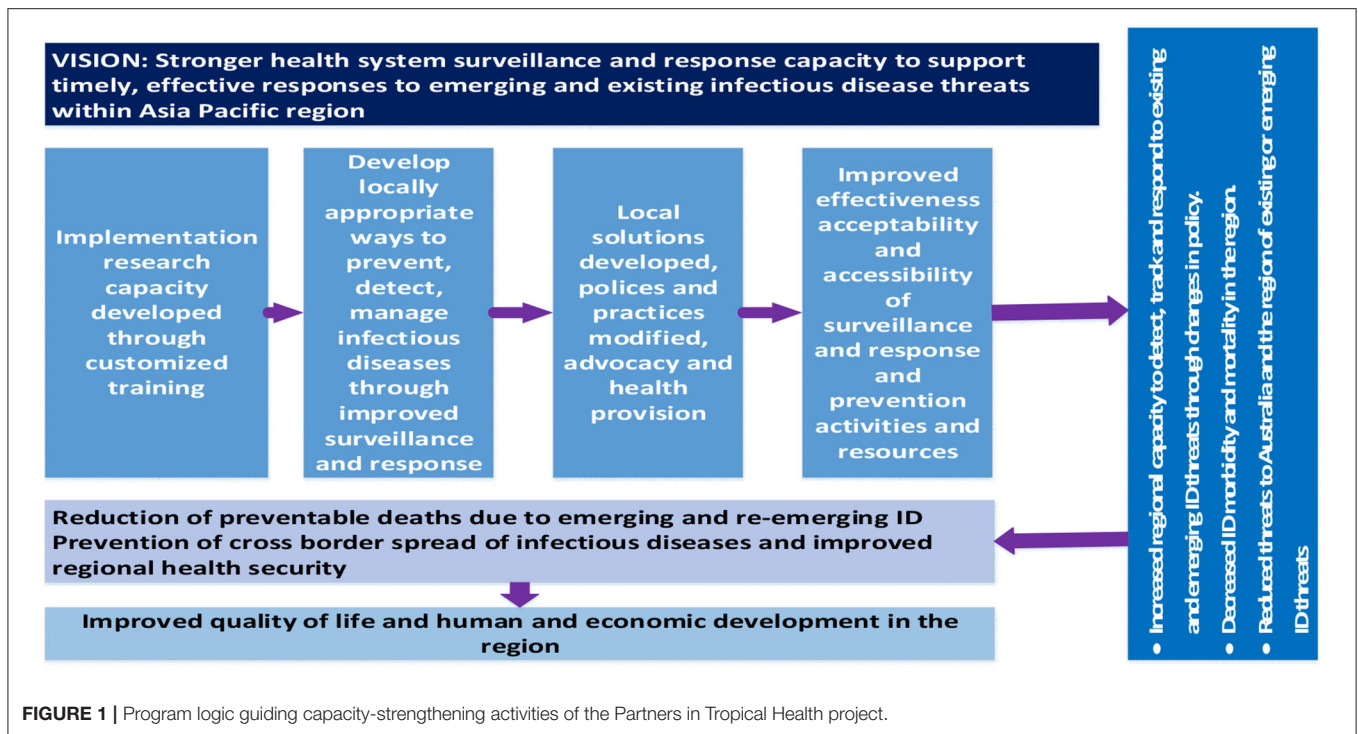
VISION: Stronger health system surveillance and response capacity to support timely, effective responses to emerging and existing infectious disease threats within Asia Pacific region

Implementation research capacity developed through customized training

Develop locally appropriate ways to prevent, detect, manage infectious diseases through improved surveillance and response

Local solutions developed, polices and practices modified, advocacy and health provision

Improved effectiveness acceptability and accessibility of surveillance and response and prevention activities and resources

• Increased regional capacity to detect, track and respond to existing and emerging ID threats through changes in policy.
• Decreased ID morbidity and mortality in the region.
• Reduced threats to Australia and the region of existing or emerging ID threats

Reduction of preventable deaths due to emerging and re-emerging ID
Prevention of cross border spread of infectious diseases and improved regional health security

Improved quality of life and human and economic development in the region

FIGURE 1 | Program logic guiding capacity-strengthening activities of the Partners in Tropical Health project.